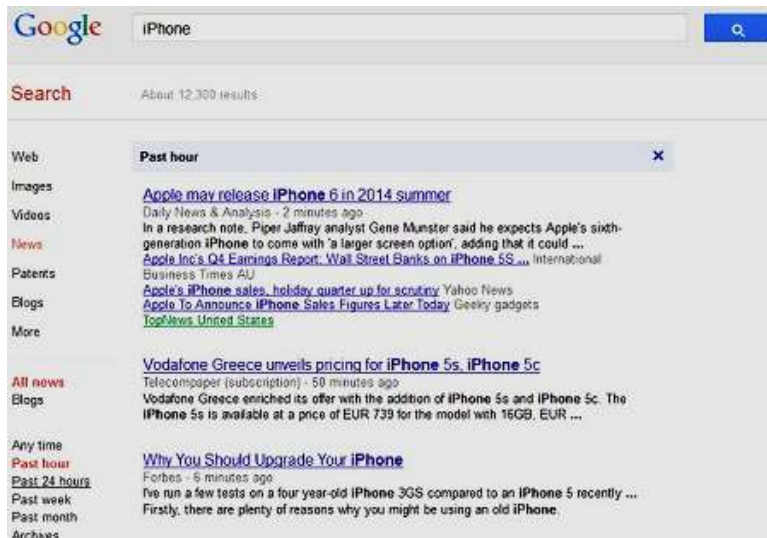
Google

iPhone

Search

About 12,300 results

Web
Images
Videos
News
Patents
Blogs
More

All news
Blogs

Any time
Past hour
Past 24 hours
Past week
Past month
Archives

Past hour ×

Apple may release iPhone 6 in 2014 summer
Daily News & Analysis - 2 minutes ago
In a research note, Piper Jaffray analyst Gene Munster said he expects Apple's sixth-generation iPhone to come with 'a larger screen option', adding that it could ...
Apple Inc's Q4 Earnings Report: Wall Street Banks on iPhone 5S ... International Business Times AU
Apple's iPhone sales, holiday quarter up for scrutiny Yahoo News
Apple To Announce iPhone Sales Figures Later Today Geeky gadgets
TopNews United States

Vodafone Greece unveils pricing for iPhone 5s, iPhone 5c
Telecompaper (subscription) - 50 minutes ago
Vodafone Greece enriched its offer with the addition of iPhone 5s and iPhone 5c. The iPhone 5s is available at a price of EUR 739 for the model with 16GB, EUR ...

Why You Should Upgrade Your iPhone
Forbes - 6 minutes ago
I've run a few tests on a four year-old iPhone 3GS compared to an iPhone 5 recently ... Firstly, there are plenty of reasons why you might be using an old iPhone.